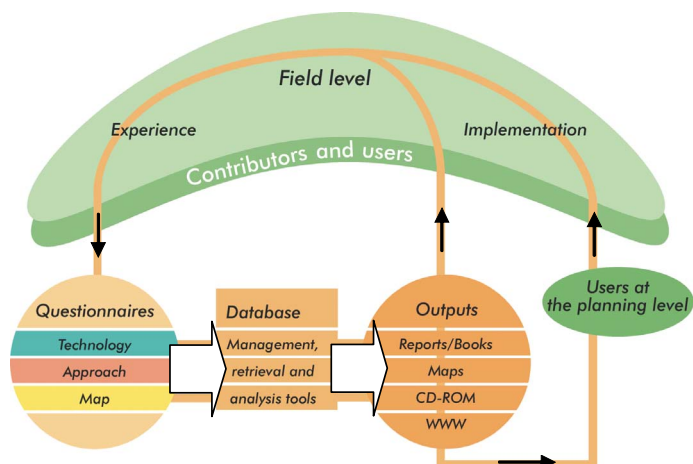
Field level

Experience

Implementation

Contributors and users

Questionnaires

Technology

Approach

Map

Database

Management, retrieval and analysis tools

Outputs

Reports/Books

Maps

CD-ROM

WWW

Users at the planning level